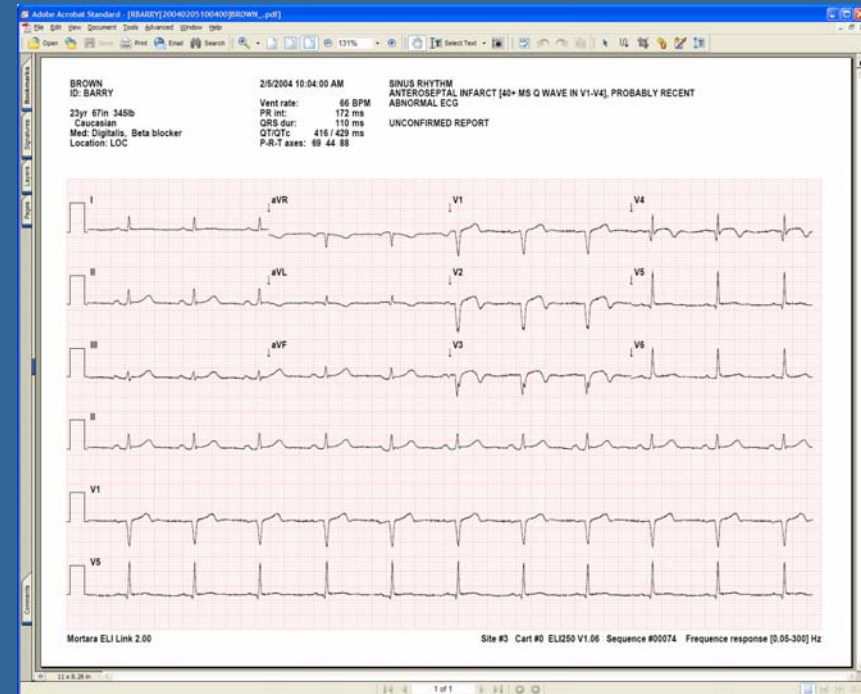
Adobe Acrobat Standard - [BARRY[20040205100400]BROWN_.pdf]

File Edit View Document Tools Advanced Window Help

Open Save Print Email Search 131% Select Text

Bookmarks Signatures Layers Pages Comments

BROWN
ID: BARRY

23yr 67in 345lb
Caucasian
Med: Digitalis, Beta blocker
Location: LOC

2/5/2004 10:04:00 AM

Vent rate: 66 BPM
PR int: 172 ms
QRS dur: 110 ms
QT/QTc 416 / 429 ms
P-R-T axes: 69 44 88

SINUS RHYTHM
ANTEROSEPTAL INFARCT [40+ MS Q WAVE IN V1-V4], PROBABLY RECENT
ABNORMAL ECG

UNCONFIRMED REPORT

I aVR V1 V4
II aVL V2 V5
III aVF V3 V6
II
V1
V5

Mortara ELI Link 2.00

Site #3 Cart #0 ELI250 V1.06 Sequence #00074 Frequence response [0.05-300] Hz

11 x 8.26 in

1 of 1